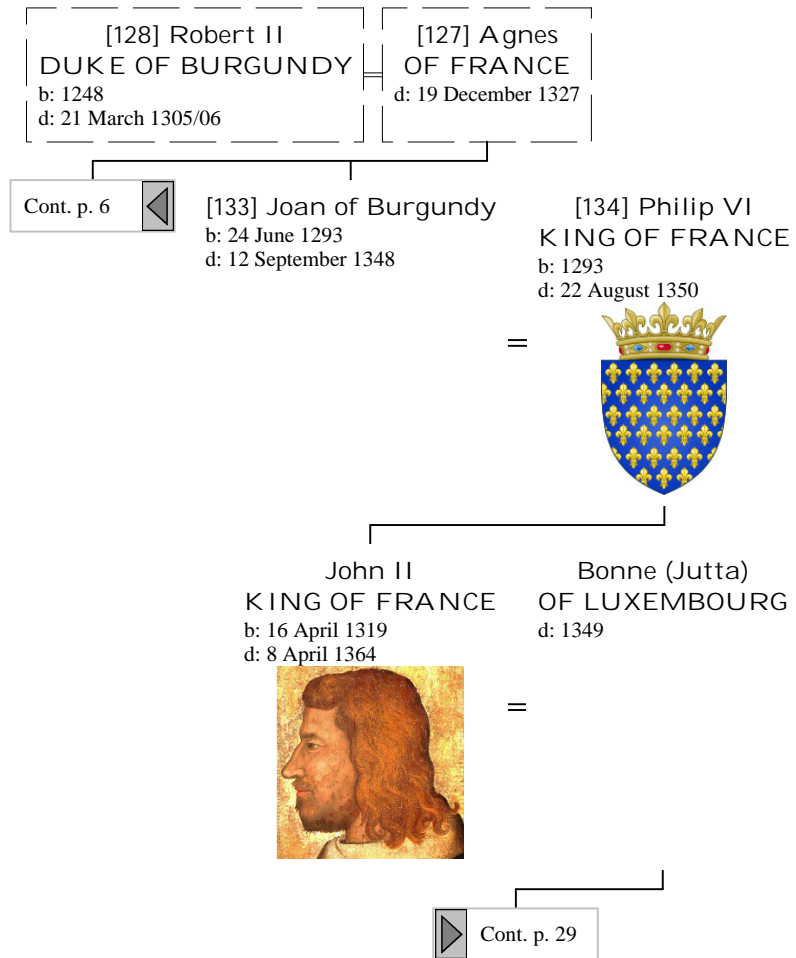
[128] Robert II
DUKE OF BURGUNDY
b: 1248
d: 21 March 1305/06

=

[127] Agnes
OF FRANCE
d: 19 December 1327

Cont. p. 6

[133] Joan of Burgundy
b: 24 June 1293
d: 12 September 1348

=

[134] Philip VI
KING OF FRANCE
b: 1293
d: 22 August 1350

John II
KING OF FRANCE
b: 16 April 1319
d: 8 April 1364

=

Bonne (Jutta)
OF LUXEMBOURG
d: 1349

Cont. p. 29